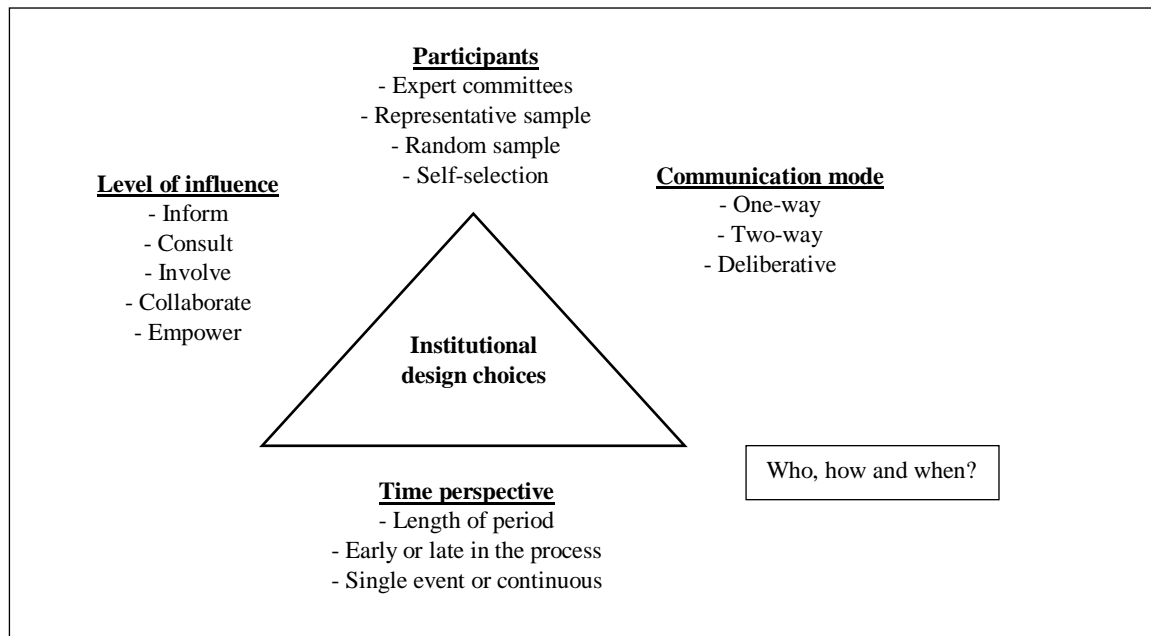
**Participants**
- Expert committees
- Representative sample
- Random sample
- Self-selection

**Level of influence**
- Inform
- Consult
- Involve
- Collaborate
- Empower

**Communication mode**
- One-way
- Two-way
- Deliberative

**Institutional design choices**

**Time perspective**
- Length of period
- Early or late in the process
- Single event or continuous

Who, how and when?